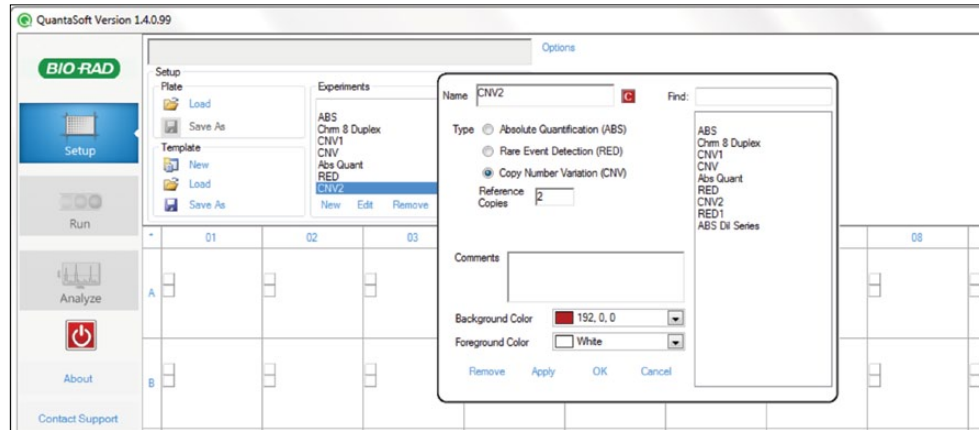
QuantaSoft Version 1.4.0.99

BIO-RAD

Options

Setup
Plate
Load
Save As
Template
New
Load
Save As

Experiments
ABS
Chrm 8 Duplex
CNV1
CNV
Abs Quant
RED
CNV2
New Edit Remove

Setup
Run
Analyze
About
Contact Support

Name CNV2 C Find:
Type Absolute Quantification (ABS)
Rare Event Detection (RED)
Copy Number Variation (CNV)
Reference Copies 2

ABS
Chrm 8 Duplex
CNV1
CNV
Abs Quant
RED
CNV2
RED1
ABS Dil Series

Comments

Background Color 192, 0, 0
Foreground Color White

Remove Apply OK Cancel

01 02 03 08
A
B